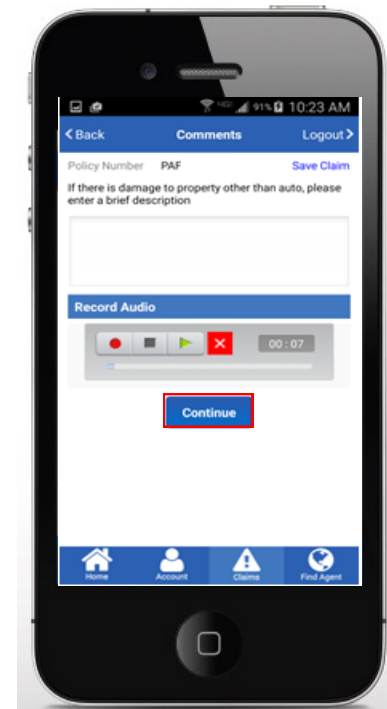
91% 10:23 AM

< Back Comments Logout >

Policy Number PAF Save Claim

If there is damage to property other than auto, please enter a brief description

Record Audio

00 : 07

Continue

Home Account Claims Find Agent